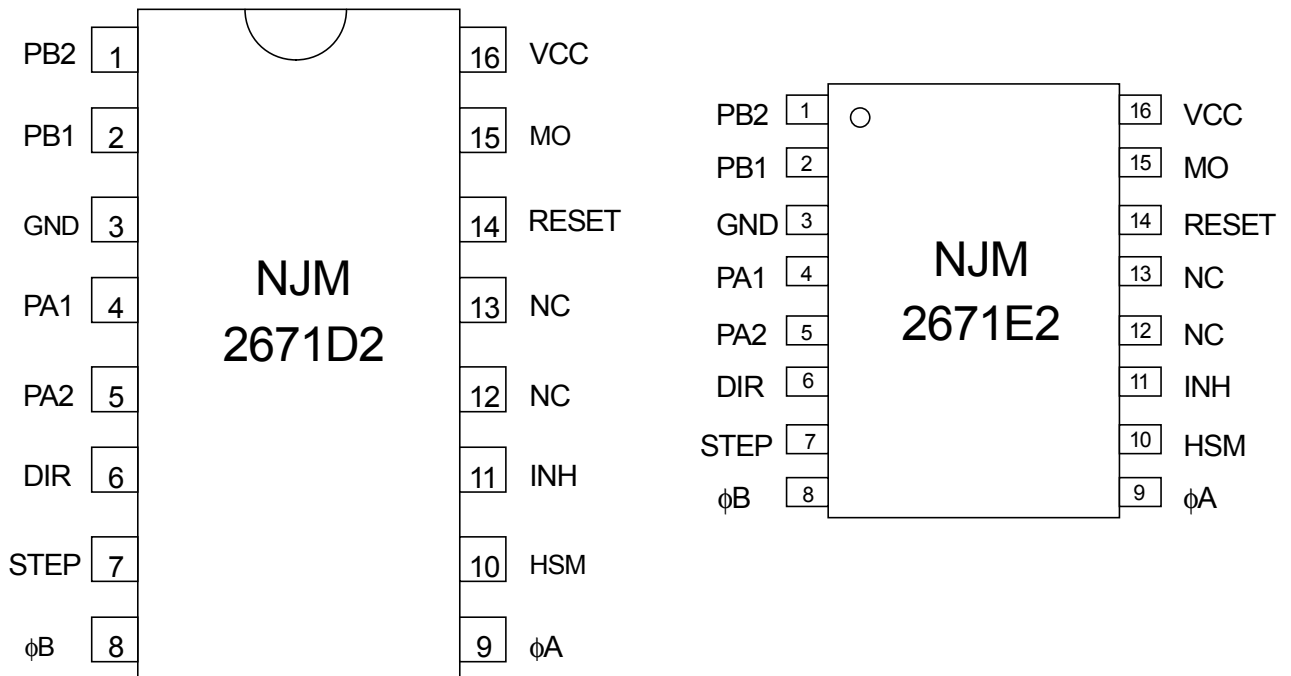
PB2 1
PB1 2
GND 3
PA1 4
PA2 5
DIR 6
STEP 7
$\phi$B 8

NJM
2671D2

16 VCC
15 MO
14 RESET
13 NC
12 NC
11 INH
10 HSM
9 $\phi$A

PB2 1
PB1 2
GND 3
PA1 4
PA2 5
DIR 6
STEP 7
$\phi$B 8

NJM
2671E2

16 VCC
15 MO
14 RESET
13 NC
12 NC
11 INH
10 HSM
9 $\phi$A